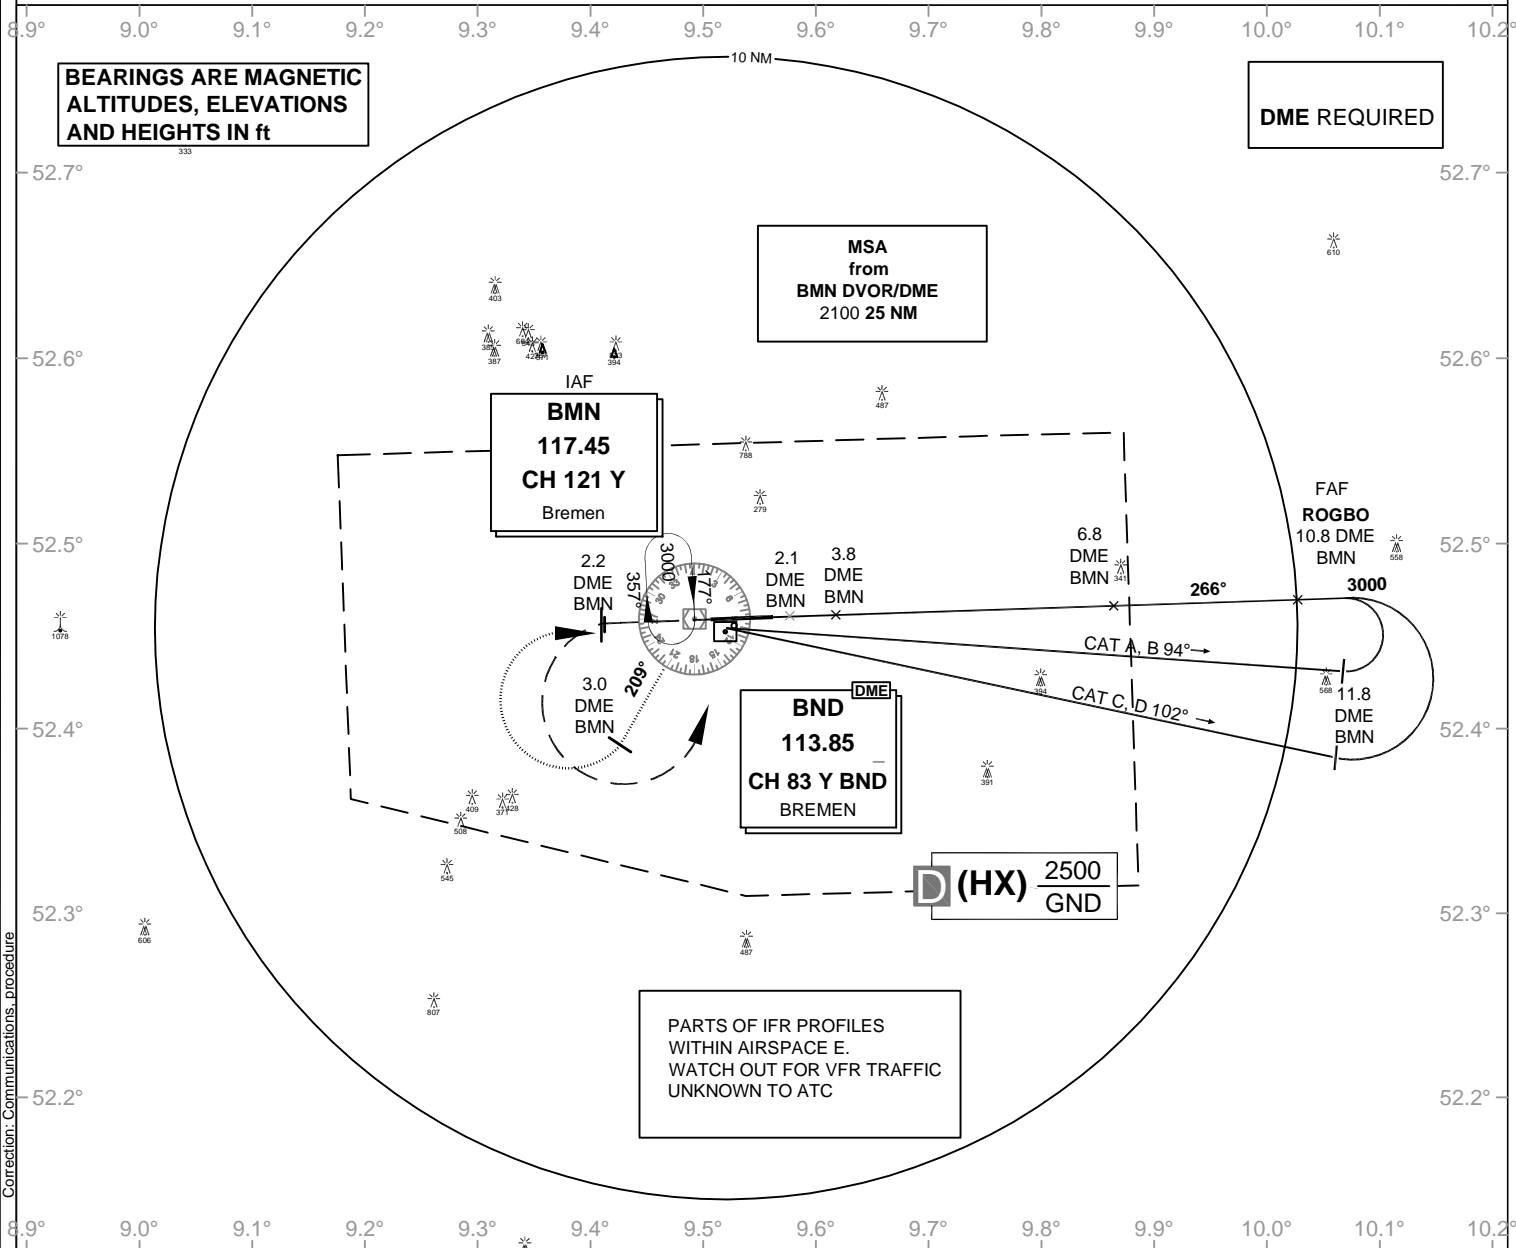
8.9° 9.0° 9.1° 9.2° 9.3° 9.4° 9.5° 9.6° 9.7° 9.8° 9.9° 10.0° 10.1° 10.2°

10 NM

BEARINGS ARE MAGNETIC
ALTITUDES, ELEVATIONS
AND HEIGHTS IN ft

DME REQUIRED

52.7° 52.7°

333

MSA
from
BMN DVOR/DME
2100 25 NM

610

403

387

394

52.6° 52.6°

IAF
BMN
117.45
CH 121 Y
Bremen

487

788

279

FAF
ROGBO
10.8 DME
BMN

558

52.5° 52.5°

2.2
DME
BMN

3000

357°

177°

2.1
DME
BMN

3.8
DME
BMN

6.8
DME
BMN

341

266°

3000

1078

CAT A, B 94°

568

11.8
DME
BMN

3.0
DME
BMN

209°

DME
BND
113.85
CH 83 Y BND
BREMEN

394

CAT C, D 102°

52.4° 52.4°

391

409

371

428

508

545

D (HX) $\frac{2500}{GND}$

52.3° 52.3°

606

487

807

PARTS OF IFR PROFILES
WITHIN AIRSPACE E.
WATCH OUT FOR VFR TRAFFIC
UNKNOWN TO ATC

52.2° 52.2°

Correction: Communications, procedure

8.9° 9.0° 9.1° 9.2° 9.3° 9.4° 9.5° 9.6° 9.7° 9.8° 9.9° 10.0° 10.1° 10.2°